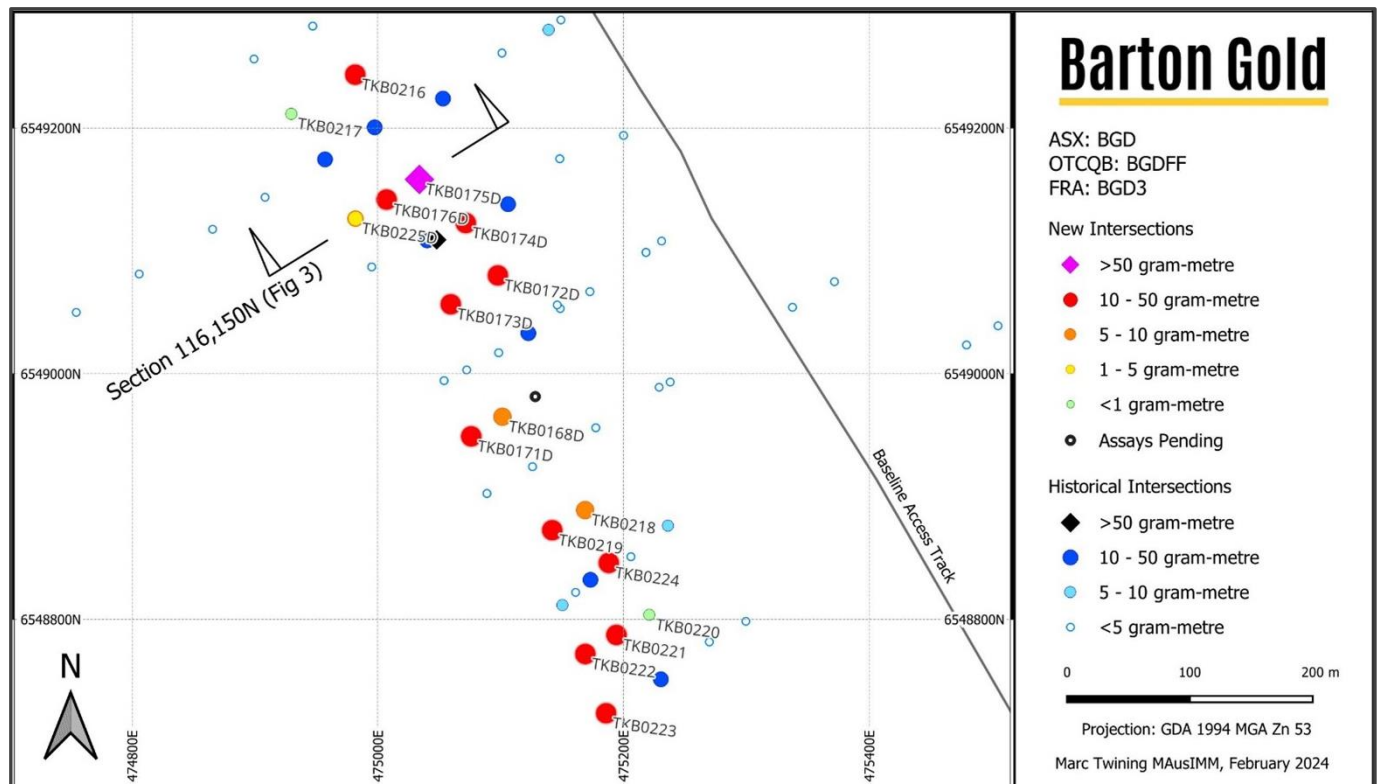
6549200N
6549200N
6549000N
6549000N
6548800N
6548800N

TKB0216
TKB0217
TKB0175D
TKB0176D
TKB0174D
TKB0225D
TKB0172D
TKB0173D
Section 116,150N (Fig 3)
TKB0168D
TKB0171D
TKB0218
TKB0219
TKB0224
TKB0220
TKB0221
TKB0222
TKB0223
Baseline Access Track

N

474800E
475000E
475200E
475400E

Barton Gold

ASX: BGD
OTCQB: BGDFF
FRA: BGD3

New Intersections
>50 gram-metre
10 - 50 gram-metre
5 - 10 gram-metre
1 - 5 gram-metre
<1 gram-metre
Assays Pending

Historical Intersections
>50 gram-metre
10 - 50 gram-metre
5 - 10 gram-metre
<5 gram-metre

0 100 200 m

Projection: GDA 1994 MGA Zn 53

Marc Twining MAusIMM, February 2024